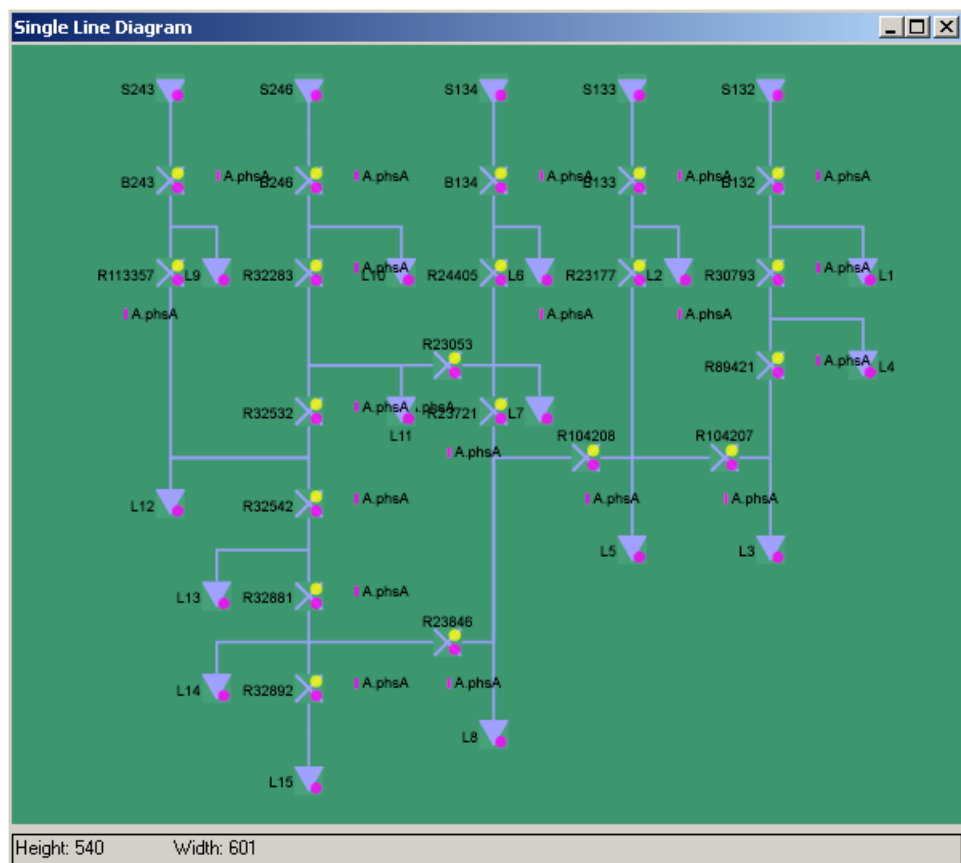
Single Line Diagram

S243
S246
S134
S133
S132

B243
A.phsA
B246
A.phsA
B134
A.phsA
B133
A.phsA
B132
A.phsA

R113357
L9
R32283
A.phsA
L10
R24405
L6
R23177
L2
R30793
A.phsA
L1

A.phsA
A.phsA
A.phsA

R23053
R89421
A.phsA
L4

R32532
A.phsA
A.phsA
R23721
L7
L11
R104208
R104207
A.phsA

L12
R32542
A.phsA
A.phsA
A.phsA

L5
L3

L13
R32881
A.phsA

R23846

L14
R32892
A.phsA
A.phsA

L8

L15

Height: 540
Width: 601